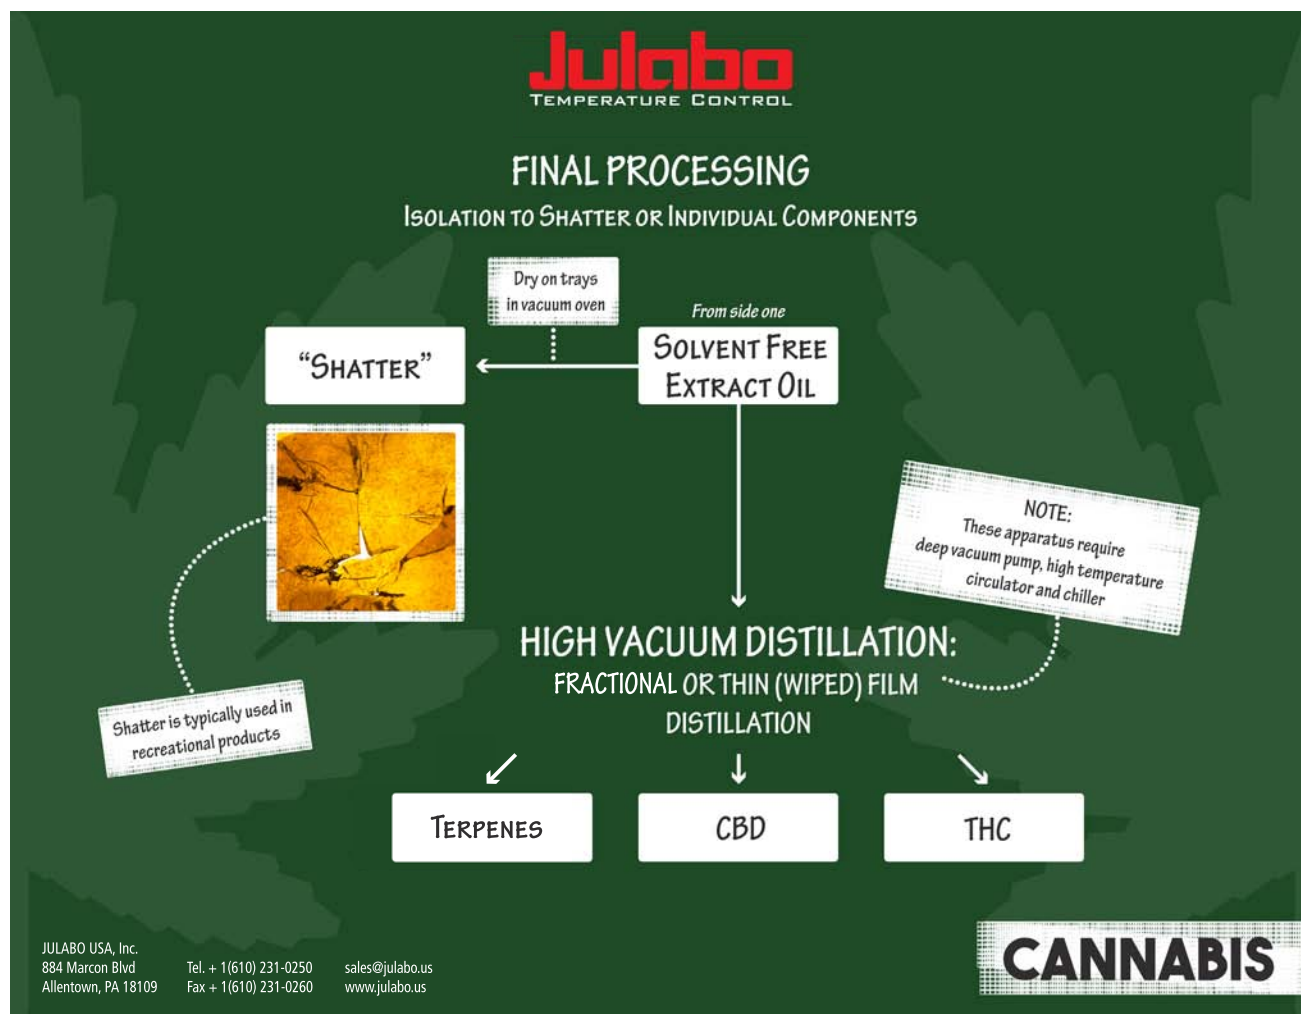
Julabo
TEMPERATURE CONTROL

FINAL PROCESSING
ISOLATION TO SHATTER OR INDIVIDUAL COMPONENTS

Dry on trays in vacuum oven

From side one

"SHATTER"

SOLVENT FREE EXTRACT OIL

NOTE:
These apparatus require deep vacuum pump, high temperature circulator and chiller

Shatter is typically used in recreational products

HIGH VACUUM DISTILLATION:
FRACTIONAL OR THIN (WIPED) FILM DISTILLATION

TERPENES

CBD

THC

JULABO USA, Inc.
884 Marcon Blvd
Allentown, PA 18109

Tel. + 1(610) 231-0250
Fax + 1(610) 231-0260

sales@julabo.us
www.julabo.us

CANNABIS